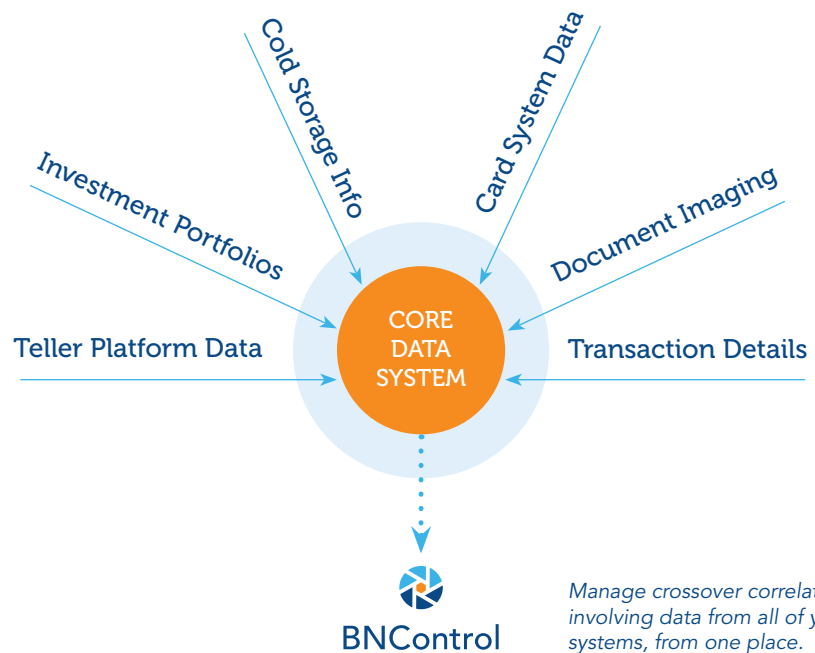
Cold Storage Info

Card System Data

Investment Portfolios

Document Imaging

Teller Platform Data

CORE DATA SYSTEM

Transaction Details

BNControl

Manage crossover correla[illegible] involving data from all of y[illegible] systems, from one place.